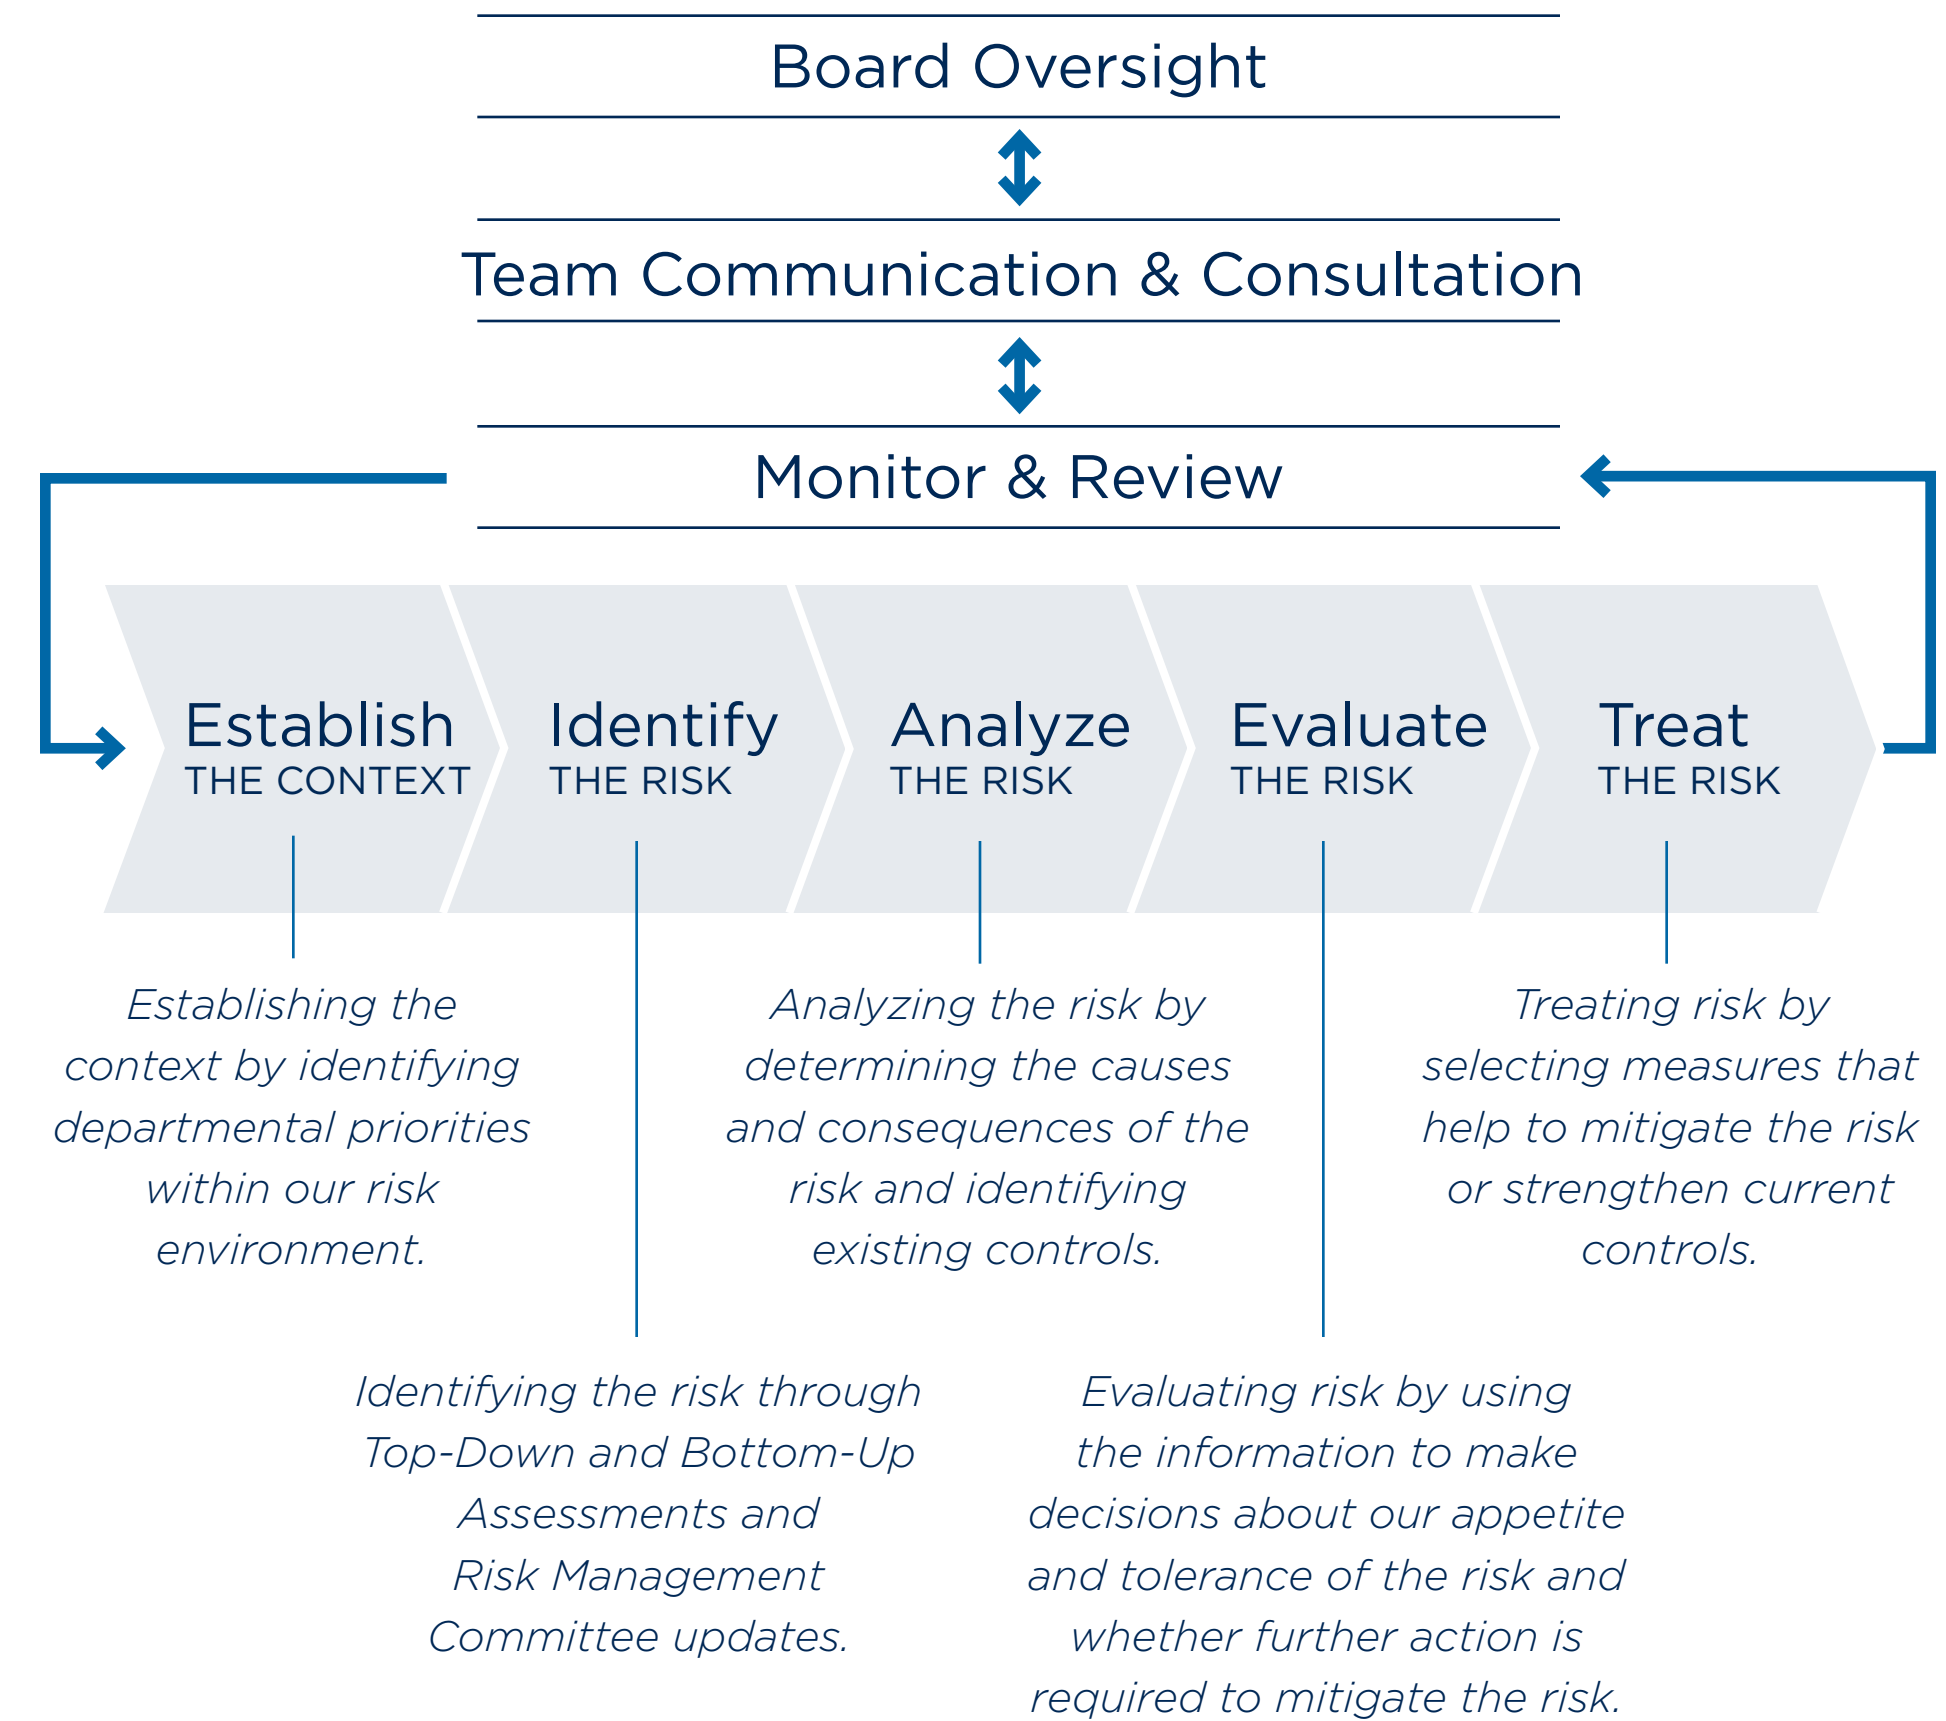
Board Oversight

Team Communication & Consultation

Monitor & Review

Establish THE CONTEXT

Identify THE RISK

Analyze THE RISK

Evaluate THE RISK

Treat THE RISK

Establishing the context by identifying departmental priorities within our risk environment.

Analyzing the risk by determining the causes and consequences of the risk and identifying existing controls.

Treating risk by selecting measures that help to mitigate the risk or strengthen current controls.

Identifying the risk through Top-Down and Bottom-Up Assessments and Risk Management Committee updates.

Evaluating risk by using the information to make decisions about our appetite and tolerance of the risk and whether further action is required to mitigate the risk.